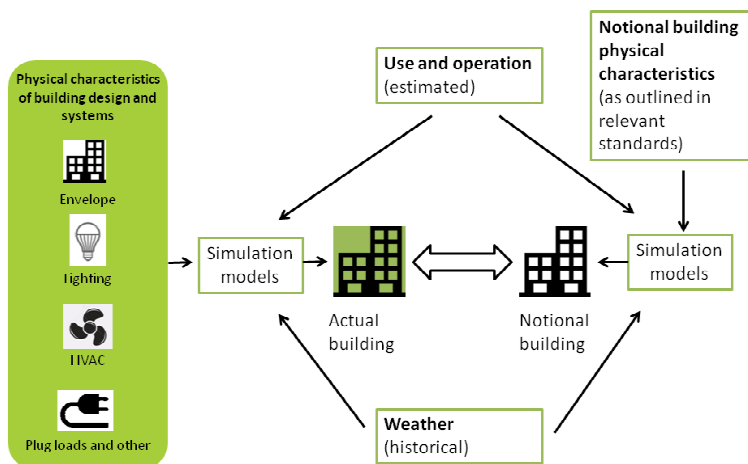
Physical characteristics of building design and systems

Envelope

Lighting

HVAC

Plug loads and other

Use and operation (estimated)

Notional building physical characteristics (as outlined in relevant standards)

Simulation models

Actual building

Notional building

Simulation models

Weather (historical)